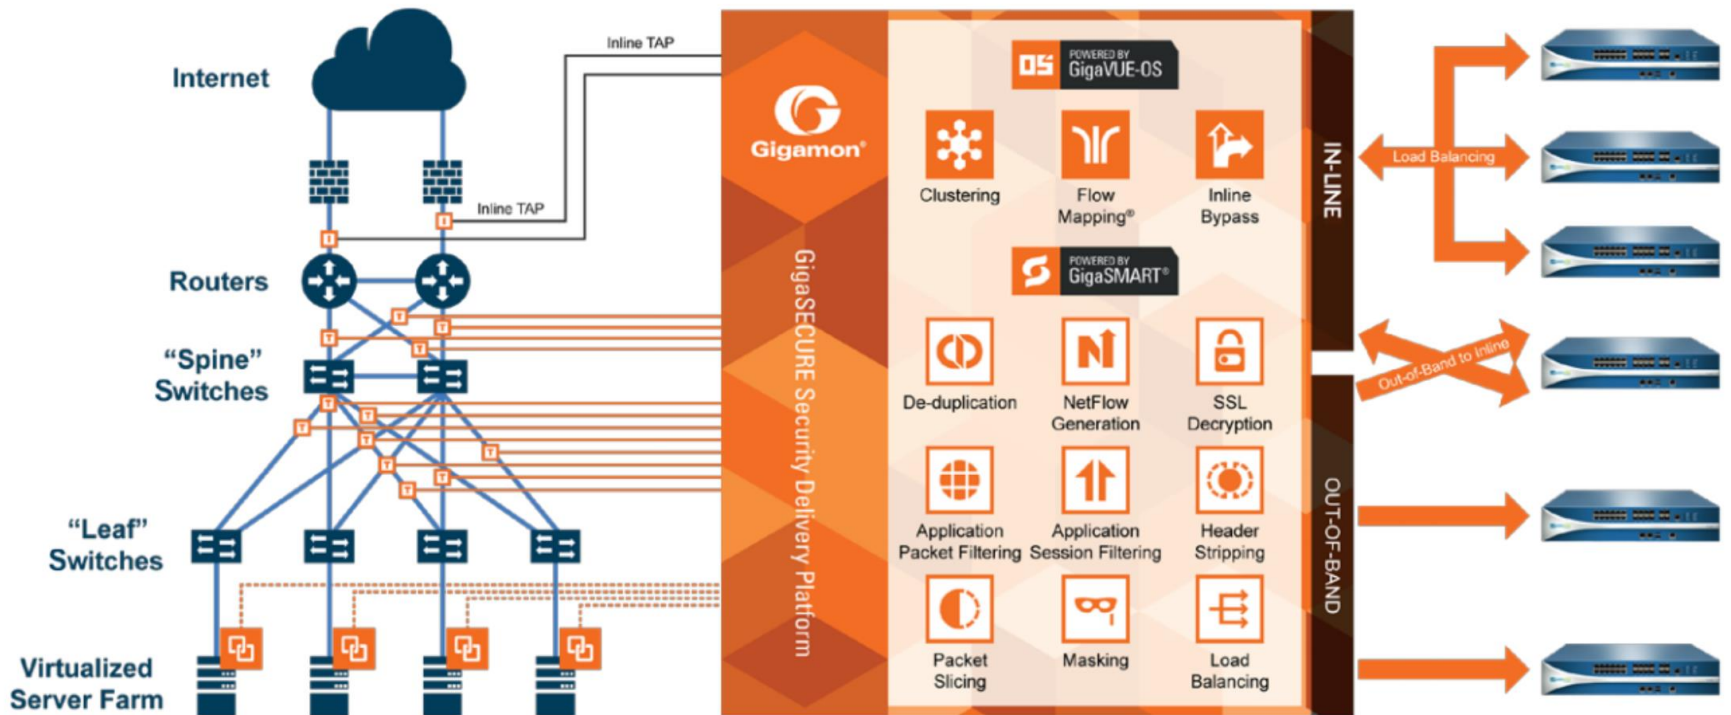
Internet

Inline TAP

Inline TAP

Routers

"Spine" Switches

"Leaf" Switches

Virtualized Server Farm

Gigamon®

GigaSECURE Security Delivery Platform

OS POWERED BY GigaVUE-OS

Clustering

Flow Mapping®

Inline Bypass

POWERED BY GigaSMART®

De-duplication

NetFlow Generation

SSL Decryption

Application Packet Filtering

Application Session Filtering

Header Stripping

Packet Slicing

Masking

Load Balancing

IN-LINE

OUT-OF-BAND

Load Balancing

Out-of-Band to Inline